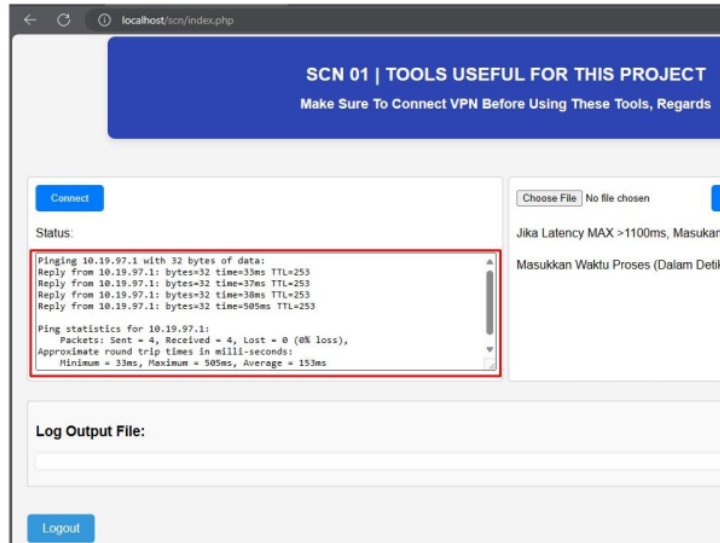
localhost/scn/index.php

SCN 01 | TOOLS USEFUL FOR THIS PROJECT

Make Sure To Connect VPN Before Using These Tools, Regards

Connect

Status:

Pinging 10.19.97.1 with 32 bytes of data:
Reply from 10.19.97.1: bytes=32 time=33ms TTL=253
Reply from 10.19.97.1: bytes=32 time=37ms TTL=253
Reply from 10.19.97.1: bytes=32 time=38ms TTL=253
Reply from 10.19.97.1: bytes=32 time=505ms TTL=253

Ping statistics for 10.19.97.1:
Packets: Sent = 4, Received = 4, Lost = 0 (0% loss),
Approximate round trip times in milli-seconds:
Minimum = 33ms, Maximum = 505ms, Average = 153ms

Choose File No file chosen

Jika Latency MAX >1100ms, Masukan

Masukkan Waktu Proses (Dalam Deti

Log Output File:

Logout